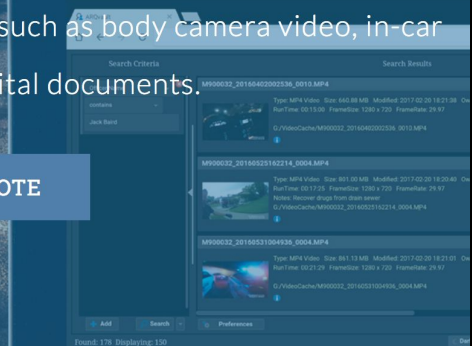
such as body camera video, in-car

ital documents.

OTE

Search Criteria

Search Results

contains

Jack Baird

M900032_20160402002536_0010.MP4

Type: MP4 Video Size: 560.88 MB Modified: 2017-02-20 18:21:38
RunTime: 00:15:06 FrameSize: 1280 x 720 FrameRate: 29.97

G:/VideoCache/M900032_20160402002536_0010.MP4

M900032_20160525162214_0004.MP4

Type: MP4 Video Size: 801.00 MB Modified: 2017-02-20 18:20:40
RunTime: 00:17:25 FrameSize: 1280 x 720 FrameRate: 29.97
Notes: Recover drugs from drain sewer

G:/VideoCache/M900032_20160525162214_0004.MP4

M900032_20160531004936_0004.MP4

Type: MP4 Video Size: 861.13 MB Modified: 2017-02-20 18:21:01
RunTime: 00:21:29 FrameSize: 1280 x 720 FrameRate: 29.97

G:/VideoCache/M900032_20160531004936_0004.MP4

Add

Search

Preferences

Found: 176 Displaying: 150